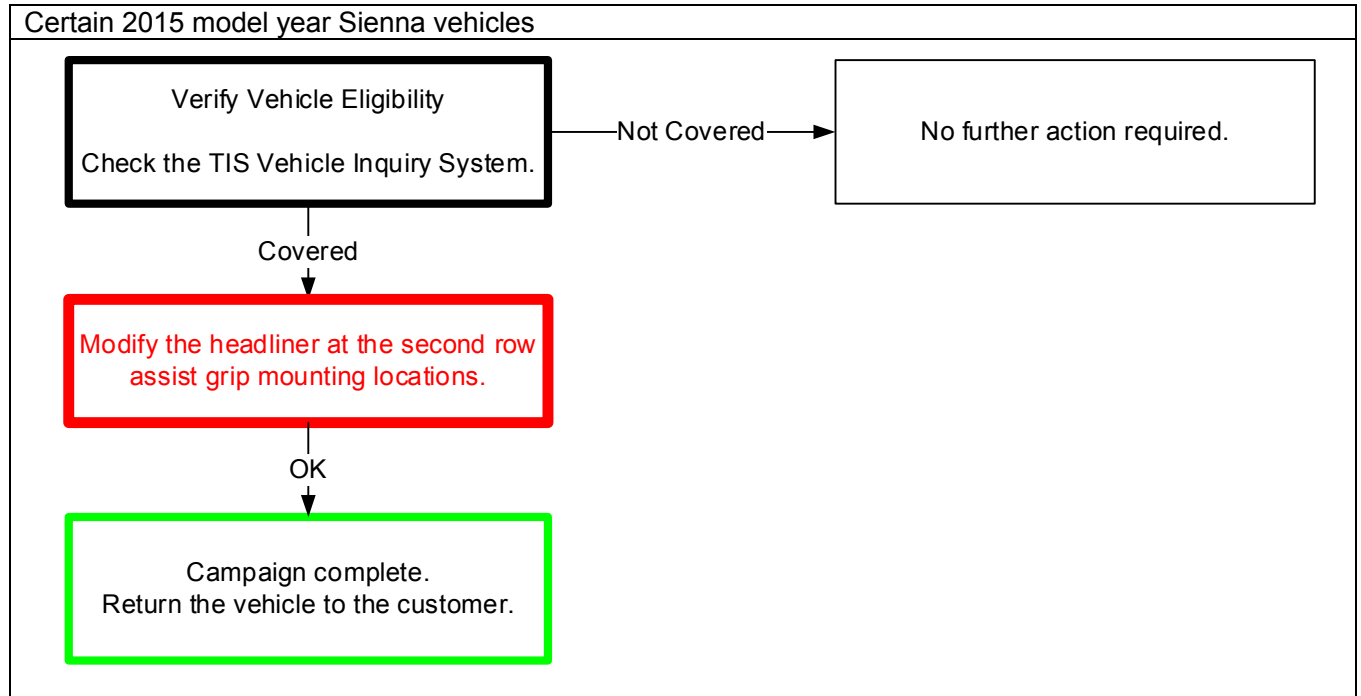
Certain 2015 model year Sienna vehicles

Verify Vehicle Eligibility

Check the TIS Vehicle Inquiry System.

Not Covered

No further action required.

Covered

Modify the headliner at the second row assist grip mounting locations.

OK

Campaign complete.
Return the vehicle to the customer.